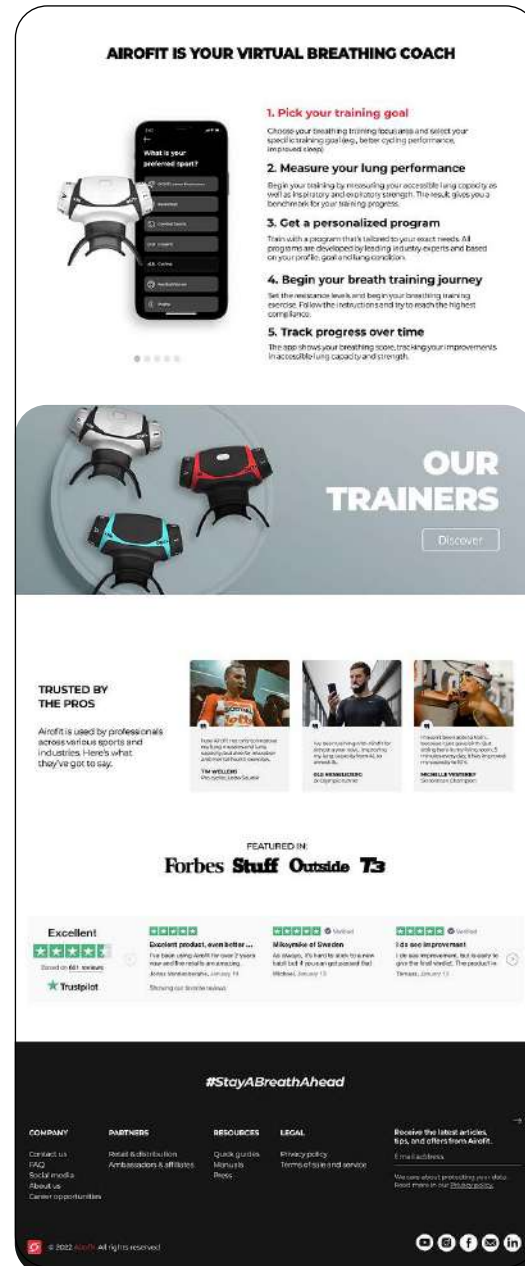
AIROFIT IS YOUR VIRTUAL BREATHING COACH

What is your preferred sport?

1. Pick your training goal

Choose your breathing training focus area and select your specific training goal (eg. better cycling performance, improved sleep).

2. Measure your lung performance

Begin your training by measuring your accessible lung capacity as well as inspiratory and expiratory strength. The result gives you a benchmark for your training progress.

3. Get a personalized program

Train with a program that's tailored to your exact needs. All programs are developed by leading industry experts and based on your profile, goal and lung condition.

4. Begin your breath training journey

Set the resistance levels and begin your breathing training exercise. Follow the instructions and try to reach the highest compliance.

5. Track progress over time

The app shows your breathing score, tracking your improvements in accessible lung capacity and strength.

OUR TRAINERS

Discover

TRUSTED BY THE PROS

Airofit is used by professionals across various sports and industries. Here's what they've got to say.

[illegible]

TIM WELLENS

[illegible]

OLE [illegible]

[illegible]

MICHELLE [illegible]

FEATURED IN:

Forbes Stuff Outside T3

Excellent

Based on 601 reviews

Trustpilot

Excellent product, even better ...

I've been using Airofit for over 2 years now and the results are amazing.

Mikeymike of Sweden

As always, it's hard to stick to a new habit but if you can get passed that

I do see improvement

I do see improvement, but is early to give the final verdict. The product in

Showing our 5 star reviews

#StayABreathAhead

COMPANY
Contact us
FAQ
Social media
About us
Career opportunities

PARTNERS
Retail & distribution
Ambassadors & affiliates

RESOURCES
Quick guides
Manuals
Press

LEGAL
Privacy policy
Terms of sale and service

Receive the latest articles, tips, and offers from Airofit.

E-mail address

We care about protecting your data. Read more in our Privacy policy.

© 2022 Airofit. All rights reserved